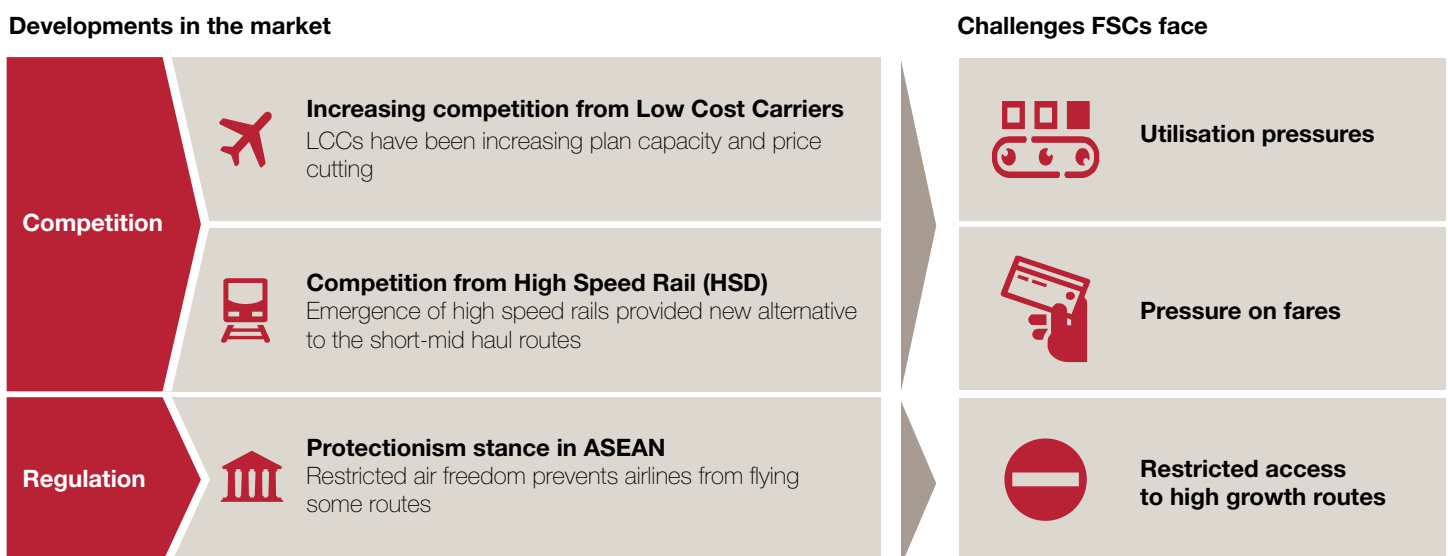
Developments in the market

Competition

Increasing competition from Low Cost Carriers
LCCs have been increasing plan capacity and price cutting

Competition from High Speed Rail (HSD)
Emergence of high speed rails provided new alternative to the short-mid haul routes

Regulation

Protectionism stance in ASEAN
Restricted air freedom prevents airlines from flying some routes

Challenges FSCs face

Utilisation pressures

Pressure on fares

Restricted access to high growth routes